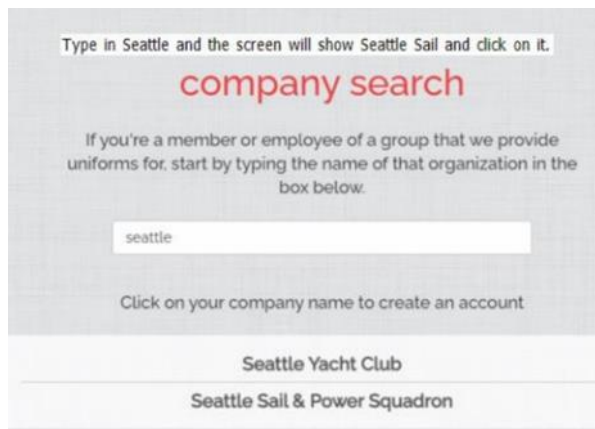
Type in Seattle and the screen will show Seattle Sail and click on it.

company search

If you're a member or employee of a group that we provide uniforms for, start by typing the name of that organization in the box below.

seattle

Click on your company name to create an account

Seattle Yacht Club

Seattle Sail & Power Squadron